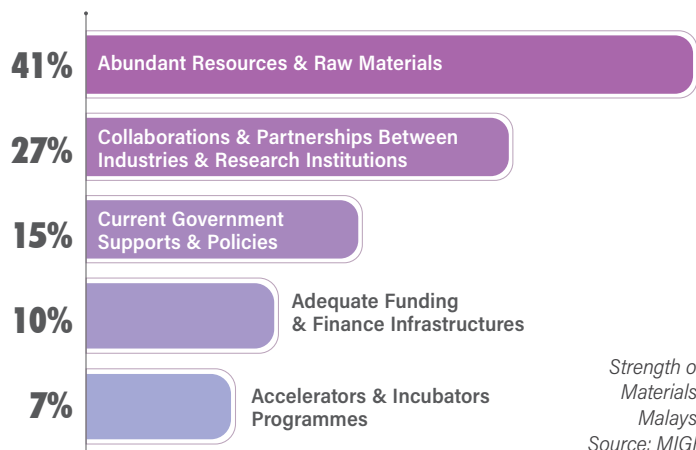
41% Abundant Resources & Raw Materials

27% Collaborations & Partnerships Between Industries & Research Institutions

15% Current Government Supports & Policies

10% Adequate Funding & Finance Infrastructures

7% Accelerators & Incubators Programmes

Strength o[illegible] Materials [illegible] Malays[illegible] Source: MIG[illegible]